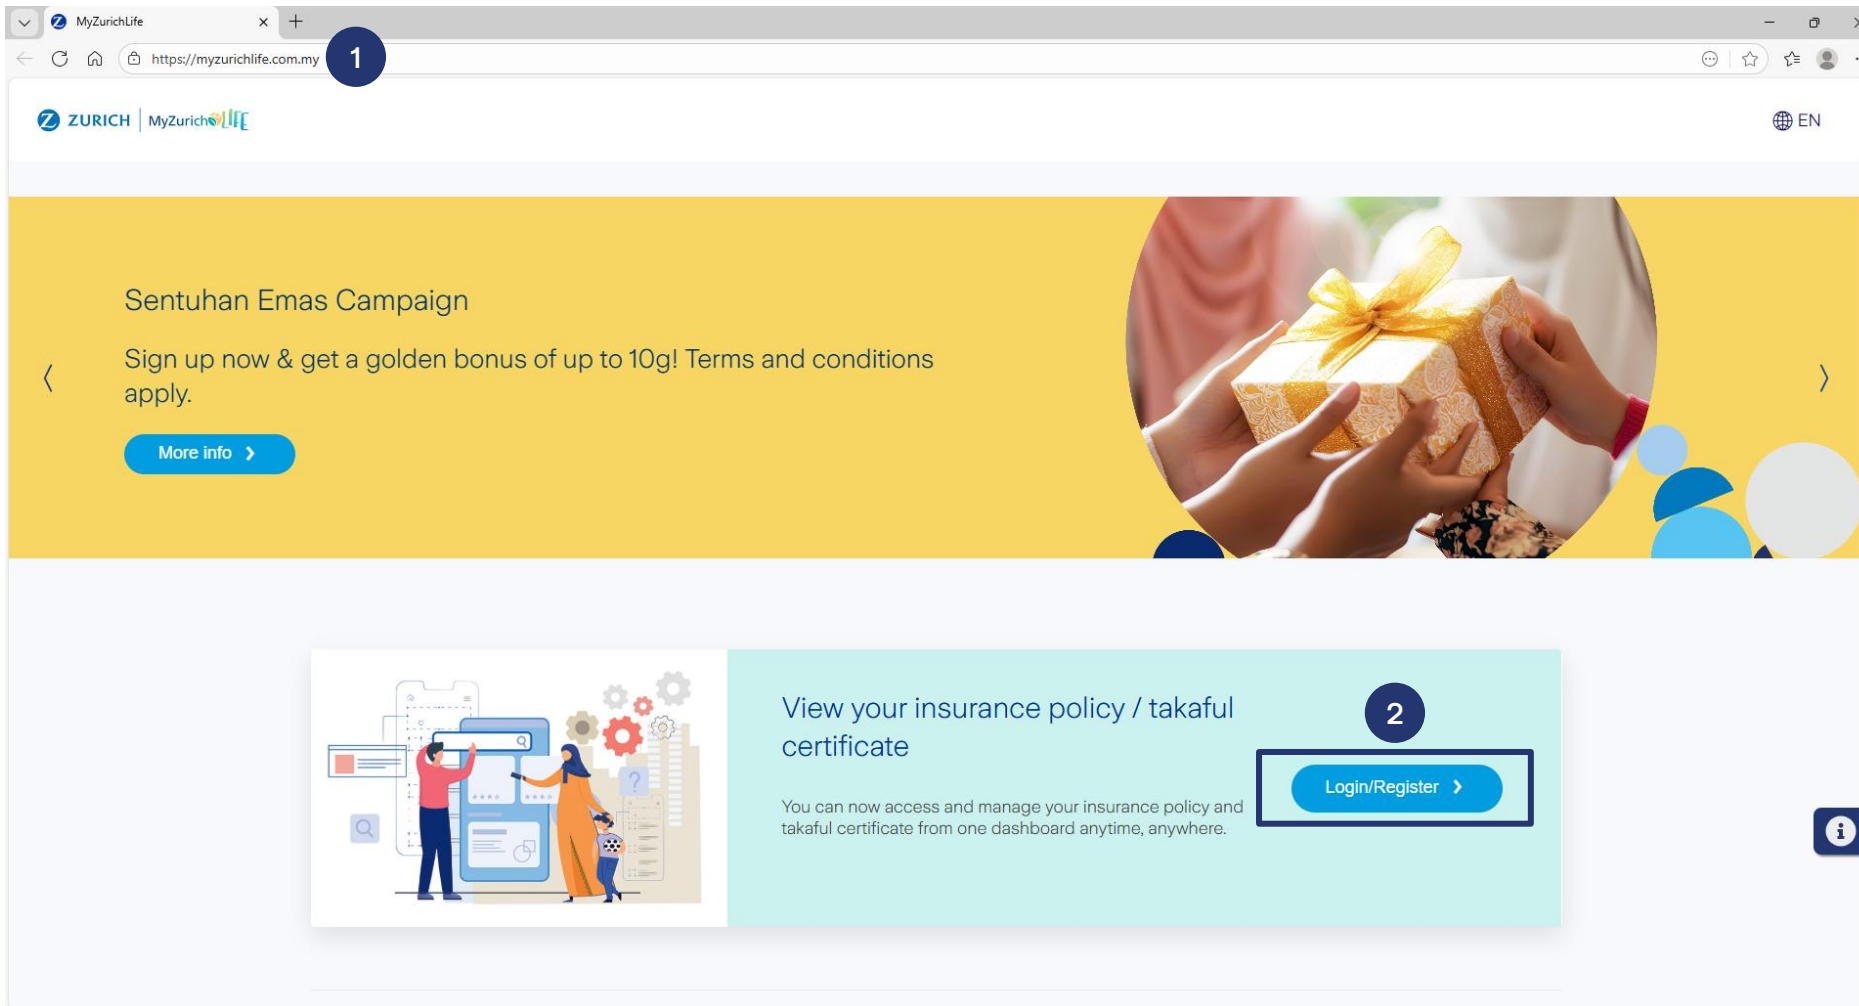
MyZurichLife

https://myzurichlife.com.my

1

ZURICH | MyZurichLIFE

EN

Sentuhan Emas Campaign

Sign up now & get a golden bonus of up to 10g! Terms and conditions apply.

More info

View your insurance policy / takaful certificate

2

Login/Register

You can now access and manage your insurance policy and takaful certificate from one dashboard anytime, anywhere.